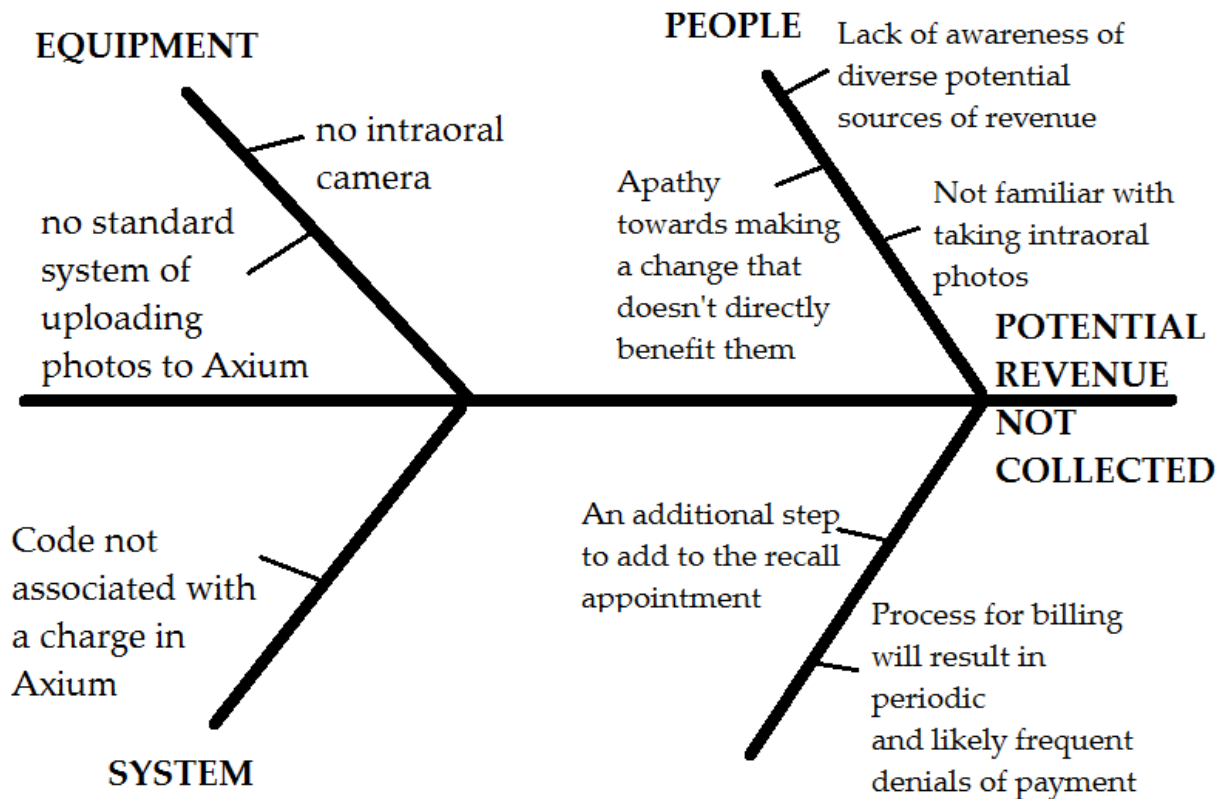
EQUIPMENT

no intraoral camera

no standard system of uploading photos to Axium

PEOPLE

Lack of awareness of diverse potential sources of revenue

Apathy towards making a change that doesn't directly benefit them

Not familiar with taking intraoral photos

POTENTIAL REVENUE NOT COLLECTED

Code not associated with a charge in Axium

SYSTEM

An additional step to add to the recall appointment

Process for billing will result in periodic
and likely frequent denials of payment